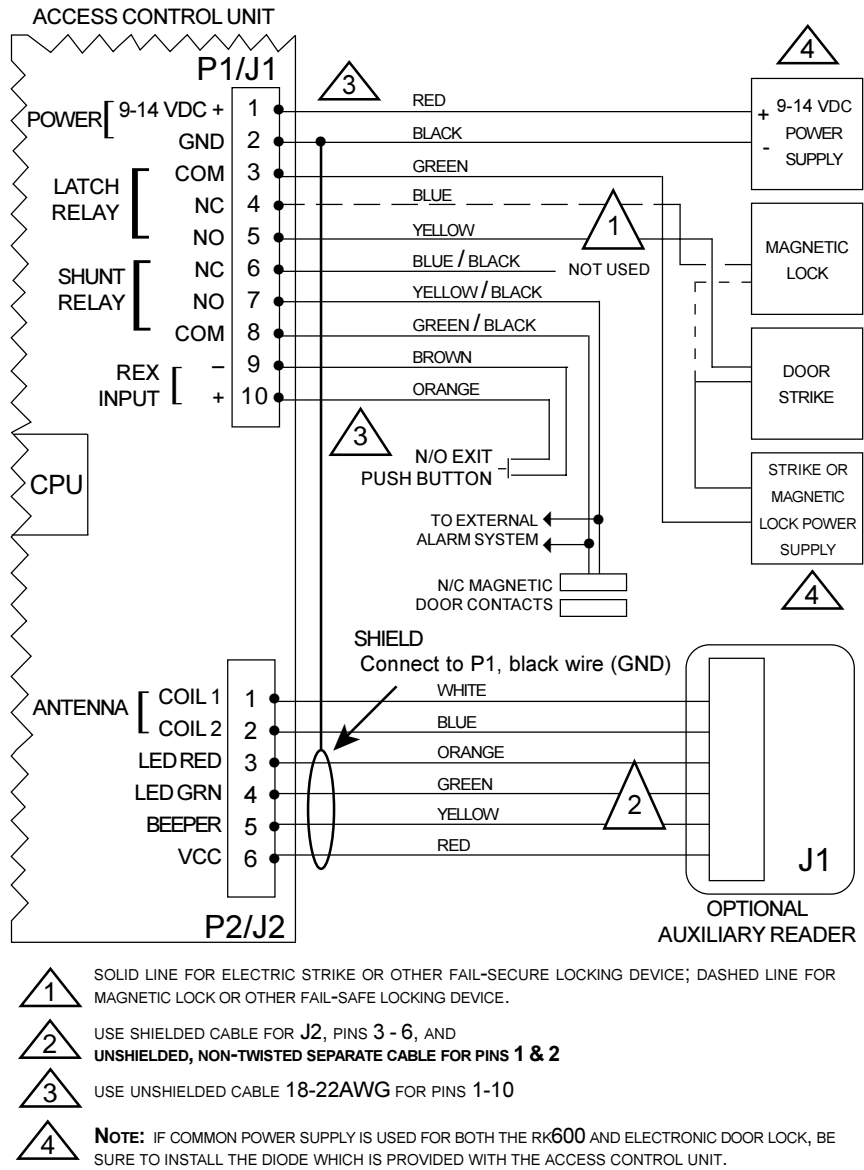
ACCESS CONTROL UNIT

P1/J1

3

4

POWER 9-14 VDC + 1
GND 2
LATCH RELAY COM 3
NC 4
NO 5
SHUNT RELAY NC 6
NO 7
COM 8
REX INPUT – 9
+ 10

RED
BLACK
GREEN
BLUE
YELLOW
BLUE / BLACK
YELLOW / BLACK
GREEN / BLACK
BROWN
ORANGE

1
NOT USED

+ 9-14 VDC
- POWER SUPPLY

MAGNETIC LOCK

DOOR STRIKE

STRIKE OR MAGNETIC LOCK POWER SUPPLY

4

3

N/O EXIT PUSH BUTTON

CPU

TO EXTERNAL ALARM SYSTEM

N/C MAGNETIC DOOR CONTACTS

SHIELD
Connect to P1, black wire (GND)

ANTENNA COIL 1 1
COIL 2 2
LED RED 3
LED GRN 4
BEEPER 5
VCC 6

WHITE
BLUE
ORANGE
GREEN
YELLOW
RED

2

J1

P2/J2

OPTIONAL AUXILIARY READER

1 SOLID LINE FOR ELECTRIC STRIKE OR OTHER FAIL-SECURE LOCKING DEVICE; DASHED LINE FOR MAGNETIC LOCK OR OTHER FAIL-SAFE LOCKING DEVICE.

2 USE SHIELDED CABLE FOR J2, PINS 3 - 6, AND
UNSHIELDED, NON-TWISTED SEPARATE CABLE FOR PINS 1 & 2

3 USE UNSHIELDED CABLE 18-22AWG FOR PINS 1-10

4 NOTE: IF COMMON POWER SUPPLY IS USED FOR BOTH THE RK600 AND ELECTRONIC DOOR LOCK, BE SURE TO INSTALL THE DIODE WHICH IS PROVIDED WITH THE ACCESS CONTROL UNIT.